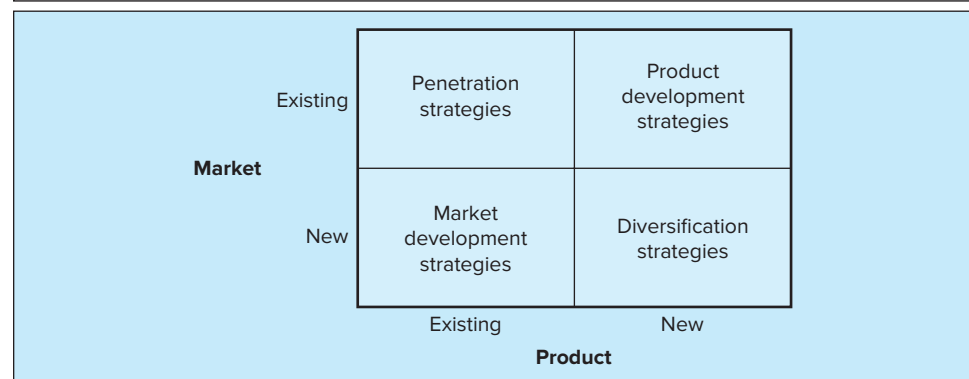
| | | Existing | New |
|---|---|---|---|
| **Market** | Existing | Penetration strategies | Product development strategies |
| | New | Market development strategies | Diversification strategies |

**Product**